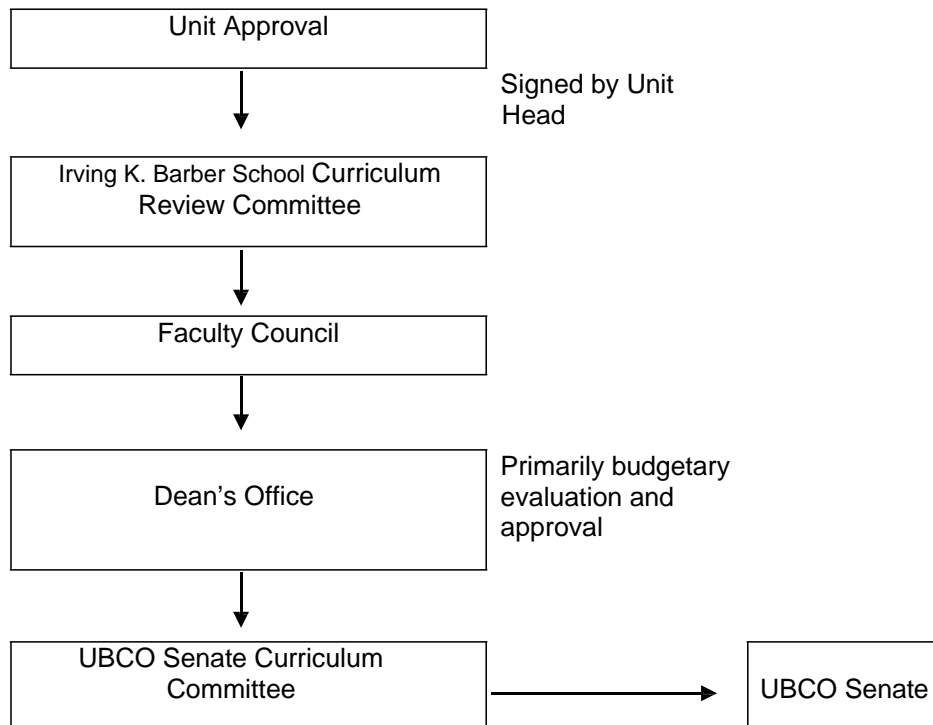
Unit Approval

Signed by Unit Head

Irving K. Barber School Curriculum Review Committee

Faculty Council

Dean's Office

Primarily budgetary evaluation and approval

UBCO Senate Curriculum Committee

UBCO Senate